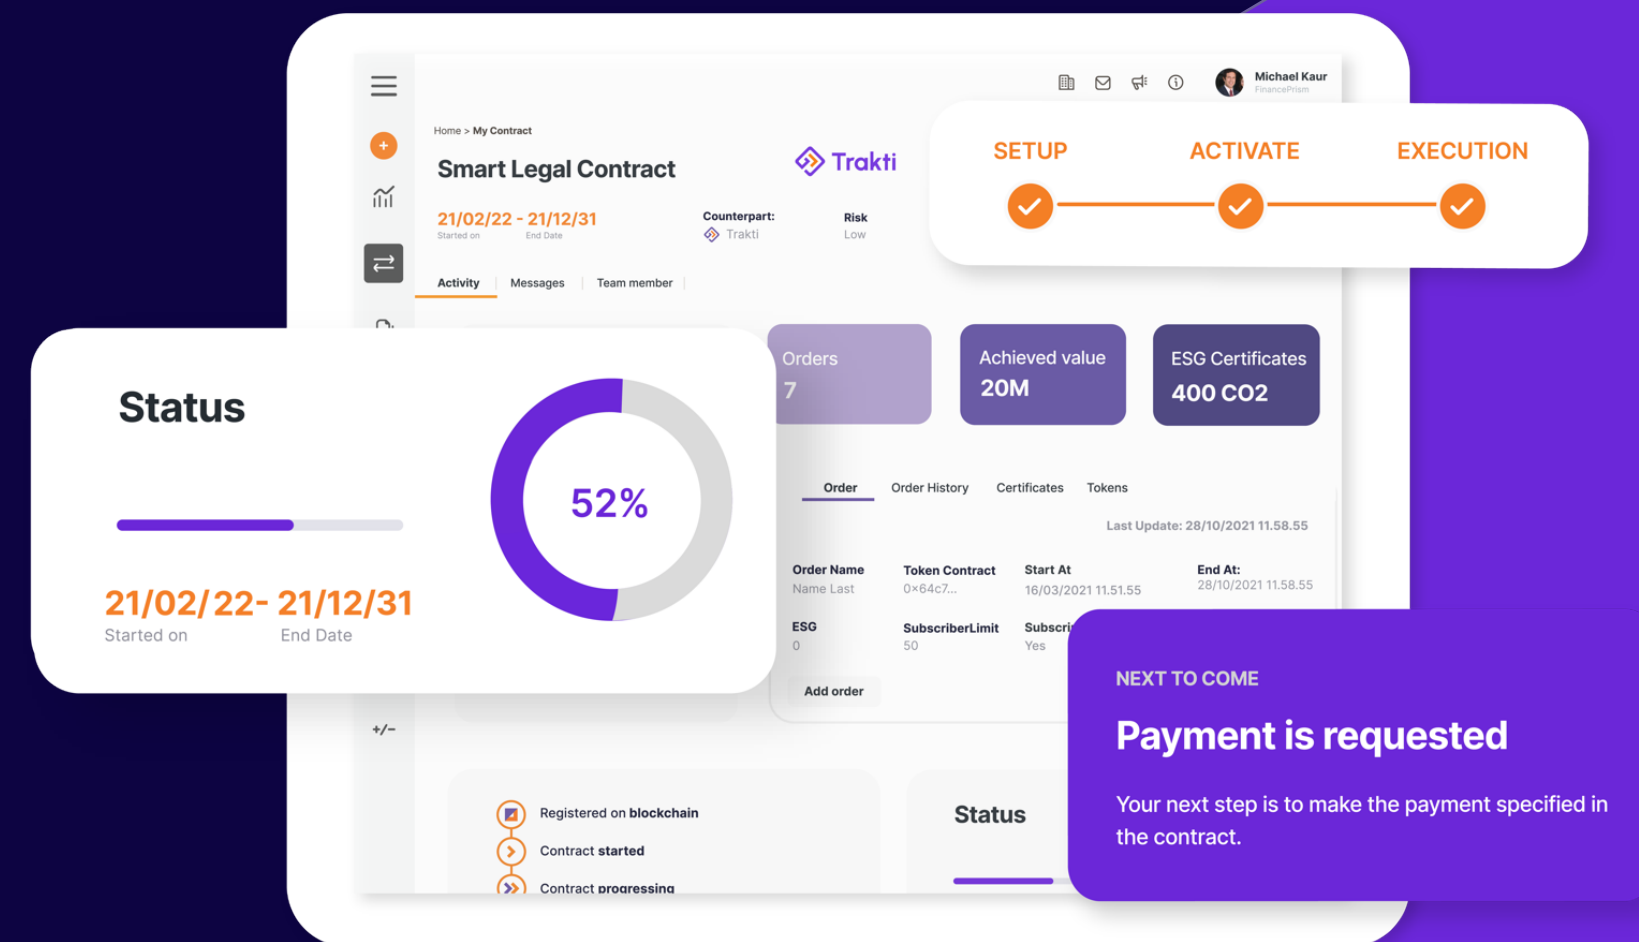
Michael Kaur
FinancePrism

Home > My Contract

Smart Legal Contract

Trakti

21/02/22 - 21/12/31
Started on End Date

Counterpart:
Trakti

Risk
Low

Activity Messages Team member

SETUP ACTIVATE EXECUTION

Status

52%

21/02/22- 21/12/31
Started on End Date

Orders
7

Achieved value
20M

ESG Certificates
400 CO2

Order Order History Certificates Tokens

Last Update: 28/10/2021 11.58.55

| Order Name | Token Contract | Start At | End At: |
|---|---|---|---|
| Name Last | 0×64c7... | 16/03/2021 11.51.55 | 28/10/2021 11.58.55 |
| ESG | SubscriberLimit | Subscri | |
| 0 | 50 | Yes | |

Add order

+/-

Registered on blockchain
Contract started
Contract progressing

Status

NEXT TO COME

Payment is requested

Your next step is to make the payment specified in the contract.